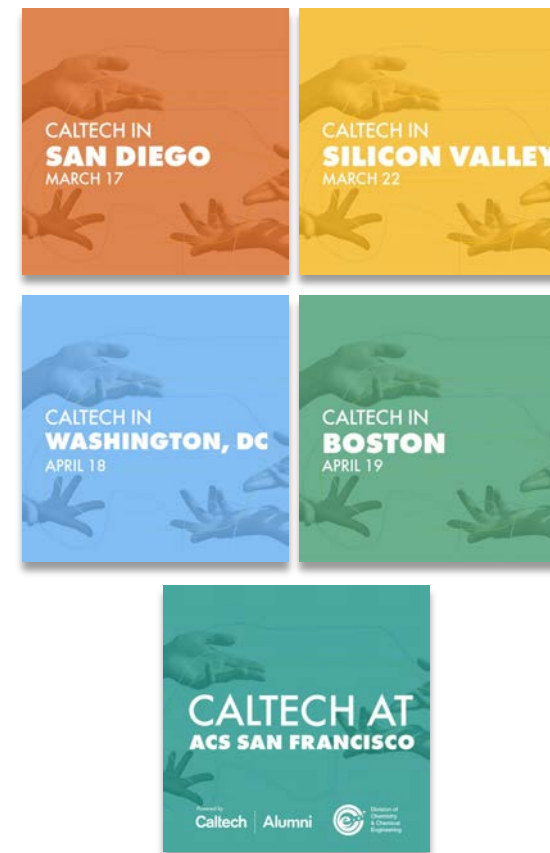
CALTECH IN
SAN DIEGO
MARCH 17

CALTECH IN
SILICON VALLEY
MARCH 22

CALTECH IN
WASHINGTON, DC
APRIL 18

CALTECH IN
BOSTON
APRIL 19

CALTECH AT
ACS SAN FRANCISCO

Powered by
Caltech | Alumni

Division of Chemistry & Chemical Engineering